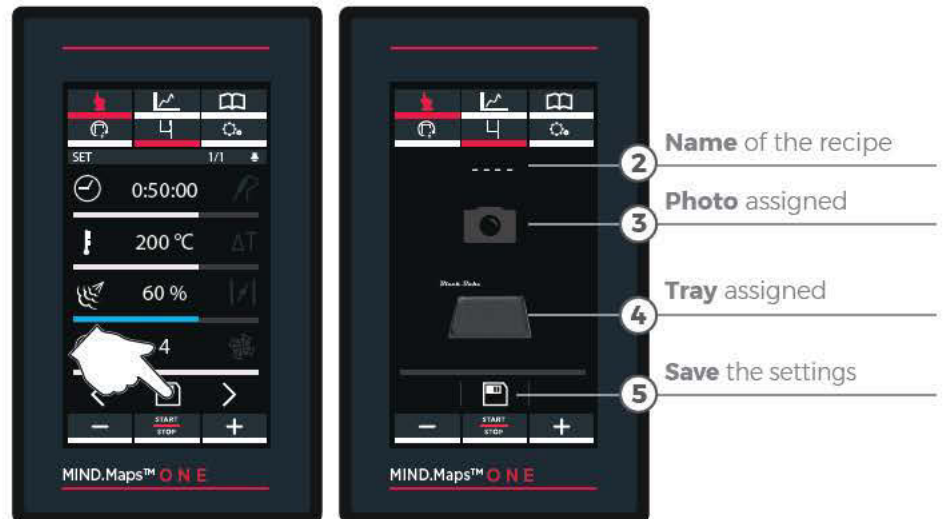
4
SET 1/1
0:50:00
200 °C
60 %
4
START STOP
−
+
MIND.Maps™ ONE

4
- - - -
Black Bake
START STOP
−
+
MIND.Maps™ ONE

2 **Name** of the recipe
3 **Photo** assigned
4 **Tray** assigned
5 **Save** the settings